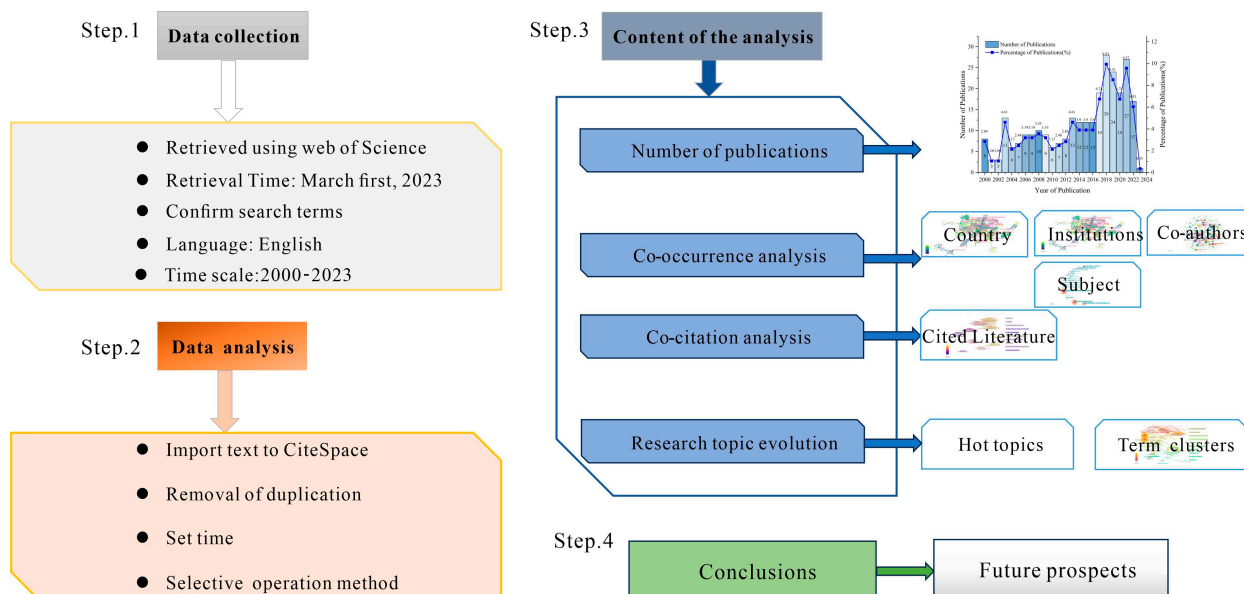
Step.1

Data collection

- Retrieved using web of Science
- Retrieval Time: March first, 2023
- Confirm search terms
- Language: English
- Time scale:2000-2023

Step.2

Data analysis

- Import text to CiteSpace
- Removal of duplication
- Set time
- Selective operation method

Step.3

Content of the analysis

Number of publications

Number of Publications
Percentage of Publications(%)
Number of Publications
Percentage of Publications(%)
Year of Publication

Co-occurrence analysis

Country

Institutions

Co-authors

Subject

Co-citation analysis

Cited Literature

Research topic evolution

Hot topics

Term clusters

Step.4

Conclusions

Future prospects